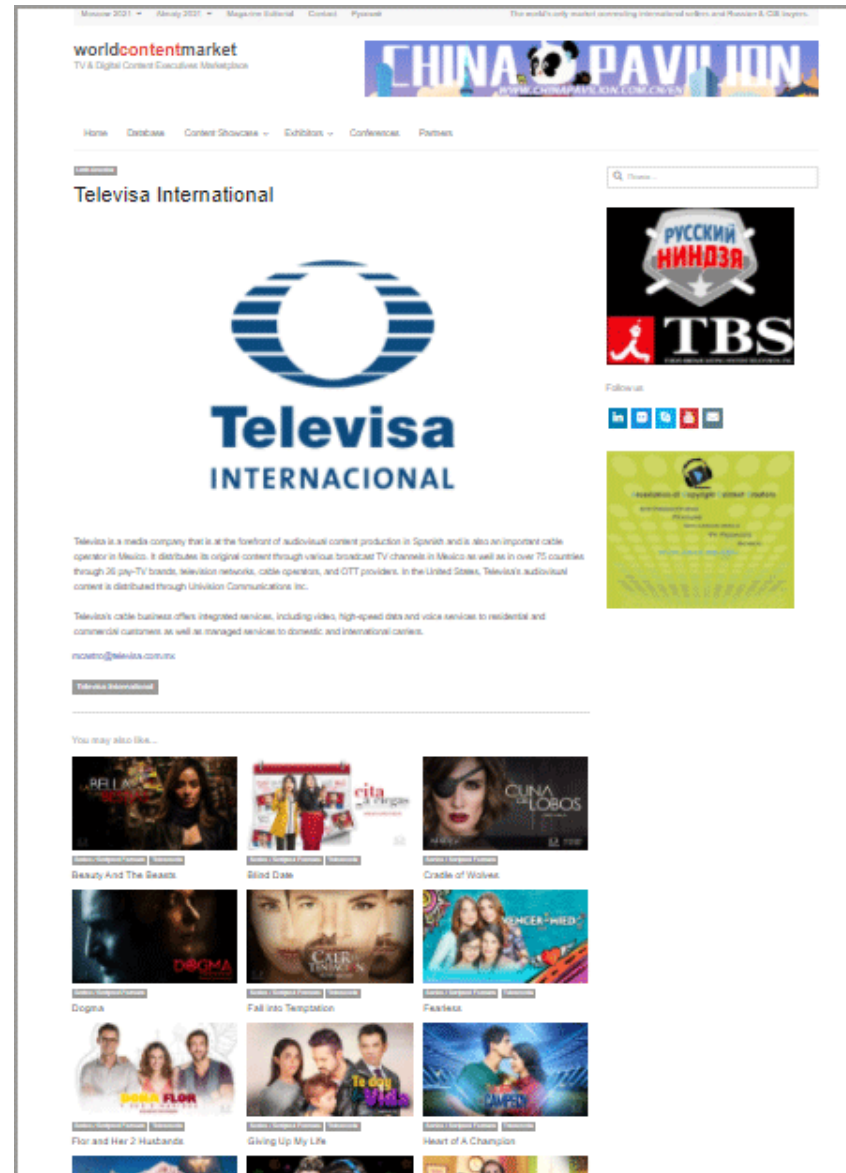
Moscow 2021 ▾ Almaty 2021 ▾ Magazine Editorial Contact Русский

The world's only market connecting international sellers and Russian & CIS buyers.

worldcontentmarket
TV & Digital Content Executives Marketplace

CHINA PAVILION
WWW.CHINAPAVILION.COM.CN/EN

Home Database Content Showcase ⌄ Exhibitors ⌄ Conferences Partners

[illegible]

Televisa International

Televisa
INTERNACIONAL

Televisa is a media company that is at the forefront of audiovisual content production in Spanish and is also an important cable operator in Mexico. It distributes its original content through various broadcast TV channels in Mexico as well as in over 75 countries through 26 pay-TV brands, television networks, cable operators, and OTT providers. In the United States, Televisa's audiovisual content is distributed through Univision Communications Inc.

Televisa's cable business offers integrated services, including video, high-speed data and voice services to residential and commercial customers as well as managed services to domestic and international carriers.

mcastro@televisa.com.mx

Televisa International

You may also like...

Series / Scripted Formats Telenovela
Beauty And The Beasts

Series / Scripted Formats Telenovela
Blind Date

Series / Scripted Formats
Cradle of Wolves

Series / Scripted Formats
Dogma

Series / Scripted Formats Telenovela
Fall into Temptation

Series / Scripted Formats Telenovela
Fearless

Series / Scripted Formats Telenovela
Flor and Her 2 Husbands

Series / Scripted Formats Telenovela
Giving Up My Life

Series / Scripted Formats Telenovela
Heart of A Champion

Search ...

РУССКИЙ НИНДЗЯ

TBS

Follow us

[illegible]